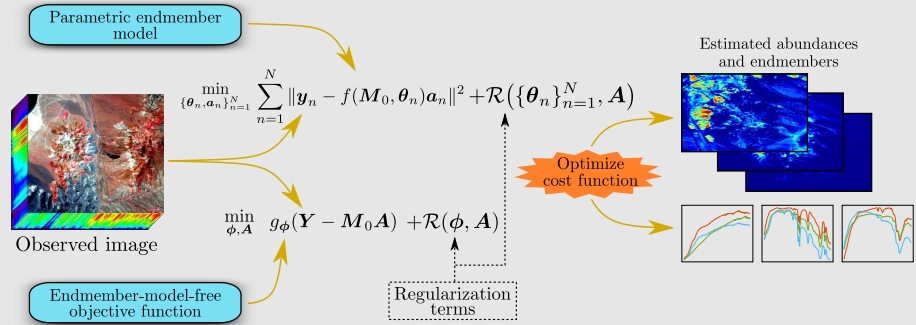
Parametric endmember model

$\min_{\{\boldsymbol{\theta}_n, \boldsymbol{a}_n\}_{n=1}^N} \sum_{n=1}^N \|\boldsymbol{y}_n - f(\boldsymbol{M}_0, \boldsymbol{\theta}_n)\boldsymbol{a}_n\|^2 + \mathcal{R}\big(\{\boldsymbol{\theta}_n\}_{n=1}^N, \boldsymbol{A}\big)$

Estimated abundances and endmembers

Optimize cost function

$\min_{\boldsymbol{\phi}, \boldsymbol{A}} \; g_{\boldsymbol{\phi}}(\boldsymbol{Y} - \boldsymbol{M}_0\boldsymbol{A}) \; + \mathcal{R}(\boldsymbol{\phi}, \boldsymbol{A})$

Observed image

Endmember-model-free objective function

Regularization terms